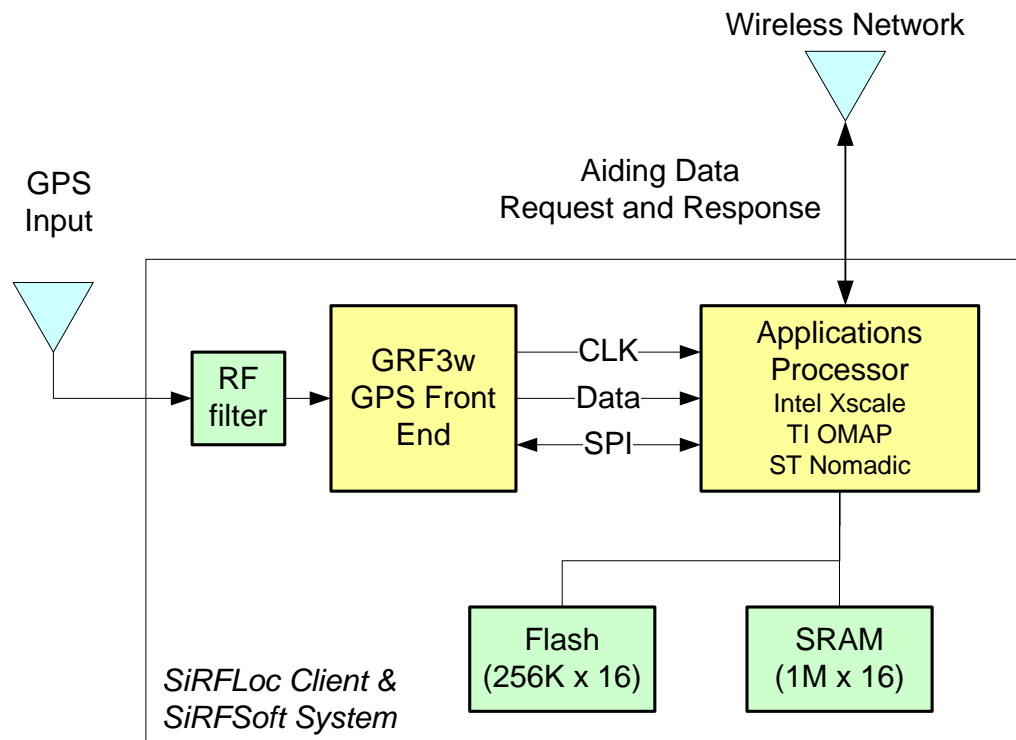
Wireless Network

GPS Input

Aiding Data Request and Response

RF filter

GRF3w GPS Front End

CLK

Data

SPI

Applications Processor
Intel Xscale
TI OMAP
ST Nomadic

Flash (256K x 16)

SRAM (1M x 16)

SiRFLoc Client & SiRFSoft System